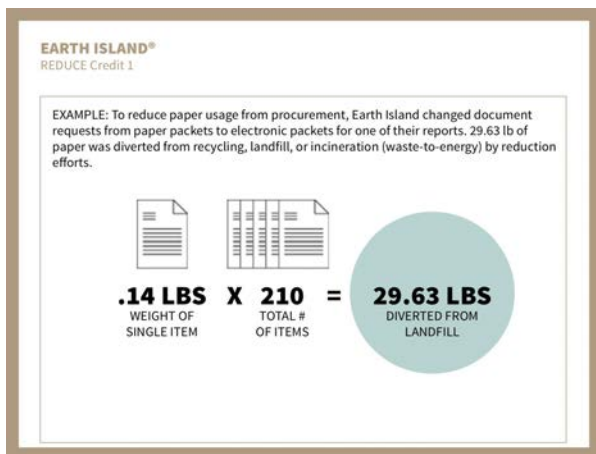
EARTH ISLAND®
REDUCE Credit 1

EXAMPLE: To reduce paper usage from procurement, Earth Island changed document requests from paper packets to electronic packets for one of their reports. 29.63 lb of paper was diverted from recycling, landfill, or incineration (waste-to-energy) by reduction efforts.

.14 LBS
WEIGHT OF SINGLE ITEM

X

210
TOTAL # OF ITEMS

=

29.63 LBS
DIVERTED FROM LANDFILL